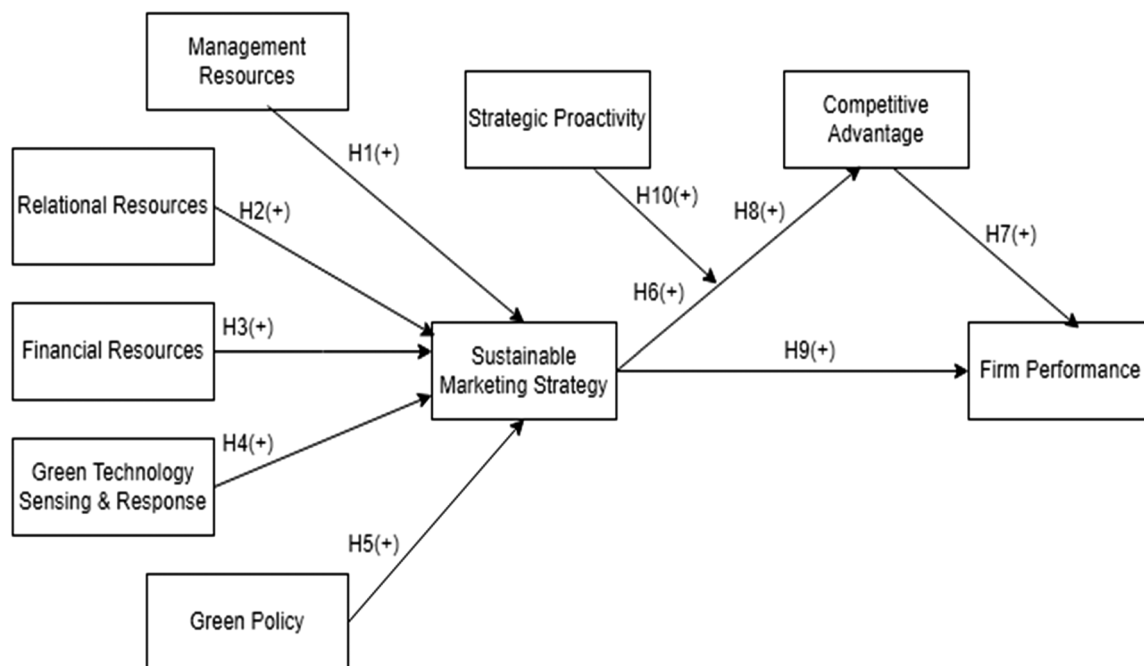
Management Resources

Strategic Proactivity

Competitive Advantage

H1(+)

Relational Resources

H2(+)

H10(+)

H8(+)

H7(+)

H6(+)

Financial Resources

H3(+)

Sustainable Marketing Strategy

H9(+)

Firm Performance

Green Technology Sensing & Response

H4(+)

H5(+)

Green Policy